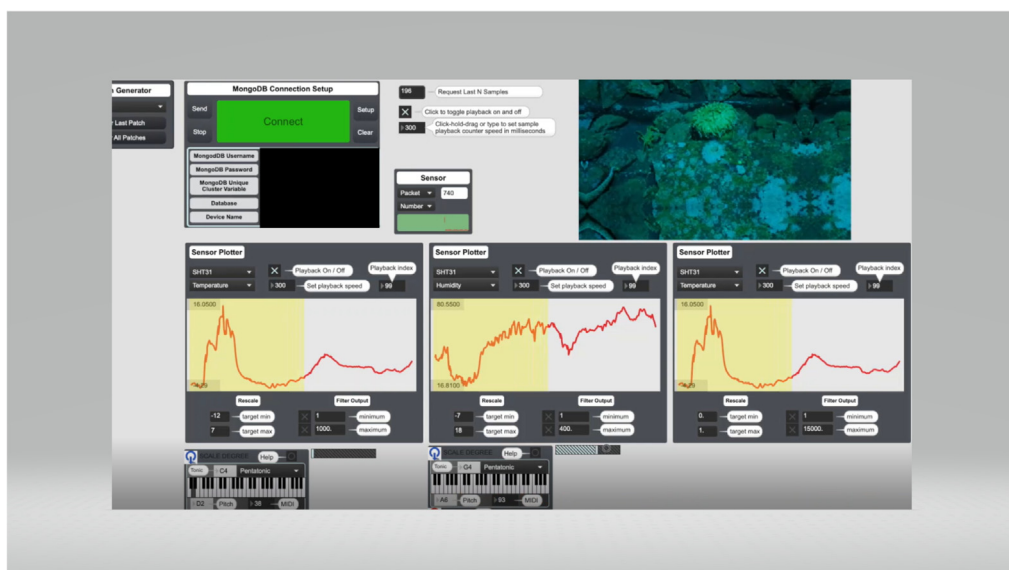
Generator

Last Patch

All Patches

MongoDB Connection Setup

Send

Stop

Connect

Setup

Clear

MongoDB Username

MongoDB Password

MongoDB Unique Cluster Variable

Database

Device Name

196 Request Last N Samples

Click to toggle playback on and off

300 Click-hold-drag or type to set sample playback counter speed in milliseconds

Sensor

Packet 740

Number

Sensor Plotter

SHT31

Temperature

Playback On / Off

300 Set playback speed

Playback index

99

16.0500

Rescale

-12 target min

7 target max

Filter Output

1 minimum

1000. maximum

Sensor Plotter

SHT31

Humidity

Playback On / Off

300 Set playback speed

Playback index

99

80.5500

16.8100

Rescale

-7 target min

18 target max

Filter Output

1 minimum

400. maximum

Sensor Plotter

SHT31

Temperature

Playback On / Off

300 Set playback speed

Playback index

99

16.0500

Rescale

0. target min

1. target max

Filter Output

1 minimum

15000. maximum

SCALE DEGREE Help

Tonic C4 Pentatonic

D2 Pitch 38 MIDI

SCALE DEGREE Help

Tonic G4 Pentatonic

A6 Pitch 93 MIDI